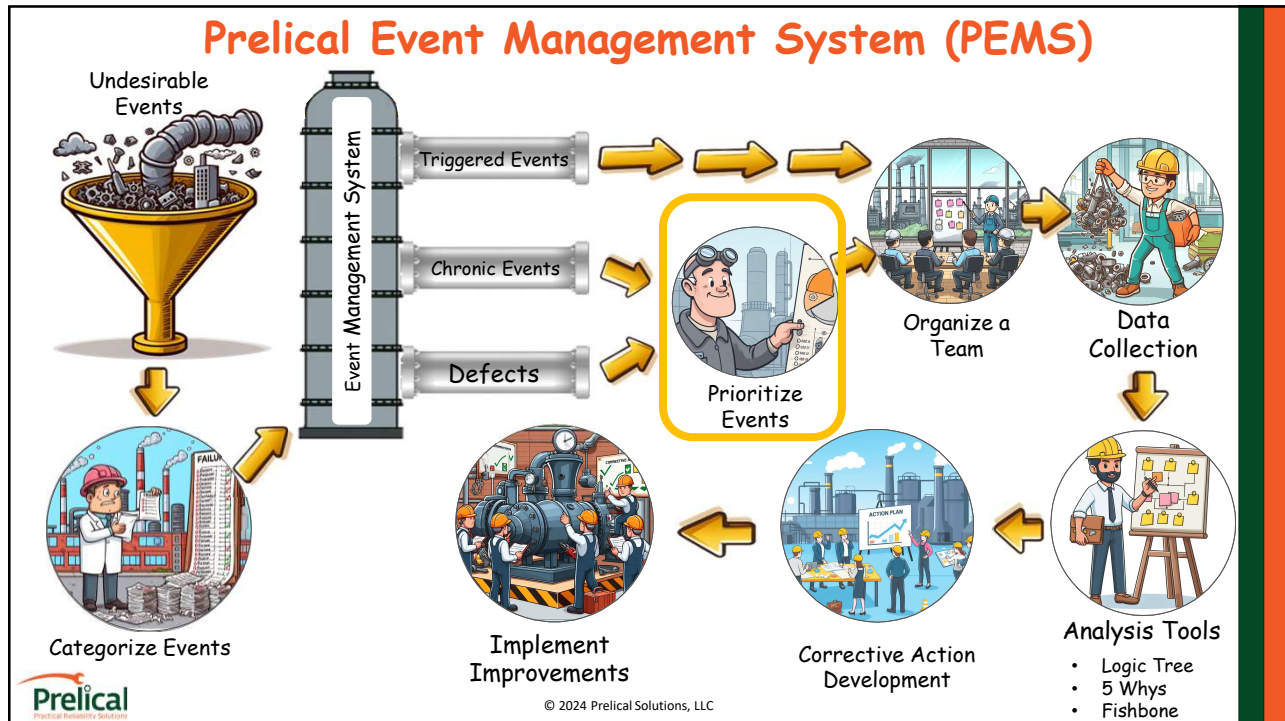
Prelical Event Management System (PEMS)

Undesirable Events

Event Management System

Triggered Events

Chronic Events

Defects

Prioritize Events

Organize a Team

Data Collection

Categorize Events

FAILU

ACTION PLAN

Implement Improvements

Corrective Action Development

Analysis Tools
• Logic Tree
• 5 Whys
• Fishbone

Prelical
Practical Reliability Solutions

© 2024 Prelical Solutions, LLC